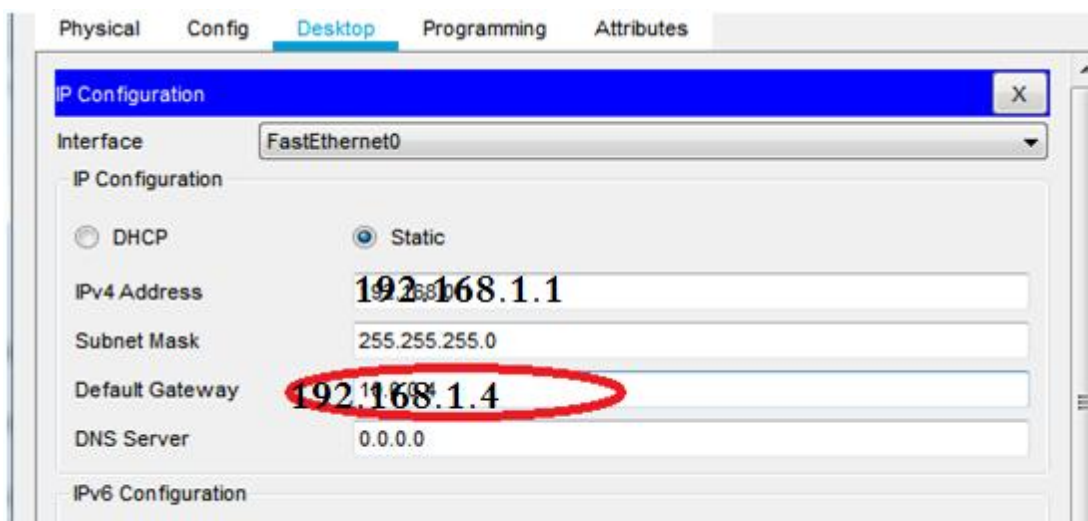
Physical Config Desktop Programming Attributes

IP Configuration X

Interface FastEthernet0

IP Configuration

DHCP Static

IPv4 Address 192.168.1.1

Subnet Mask 255.255.255.0

Default Gateway 192.168.1.4

DNS Server 0.0.0.0

IPv6 Configuration